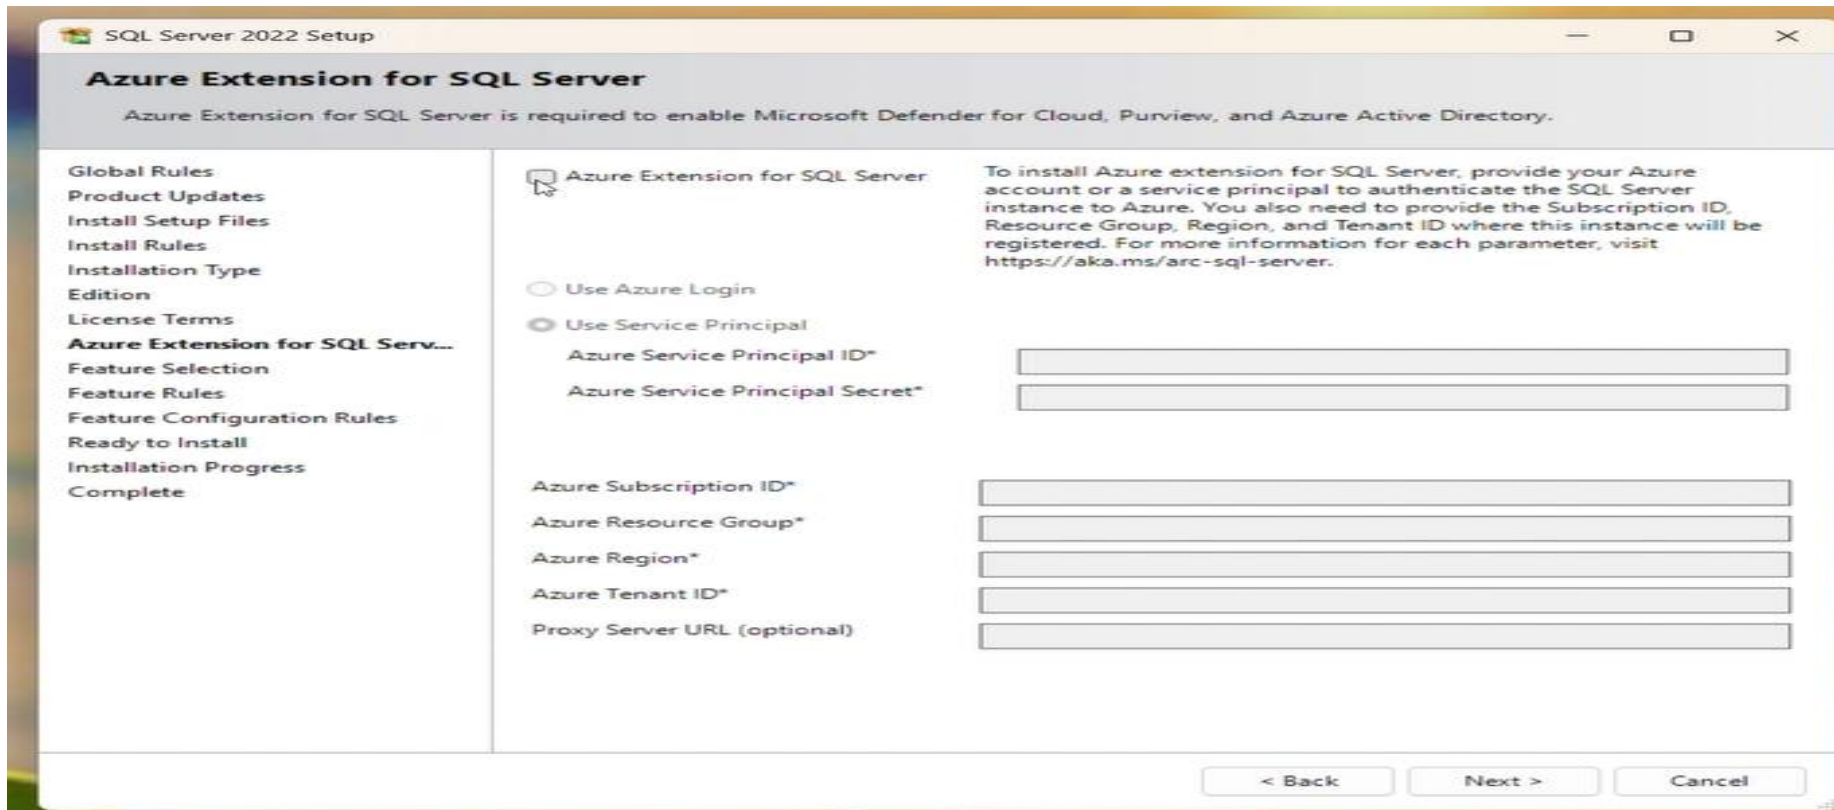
SQL Server 2022 Setup

Azure Extension for SQL Server

Azure Extension for SQL Server is required to enable Microsoft Defender for Cloud, Purview, and Azure Active Directory.

Global Rules
Product Updates
Install Setup Files
Install Rules
Installation Type
Edition
License Terms
Azure Extension for SQL Serv...
Feature Selection
Feature Rules
Feature Configuration Rules
Ready to Install
Installation Progress
Complete

Azure Extension for SQL Server

To install Azure extension for SQL Server, provide your Azure account or a service principal to authenticate the SQL Server instance to Azure. You also need to provide the Subscription ID, Resource Group, Region, and Tenant ID where this instance will be registered. For more information for each parameter, visit https://aka.ms/arc-sql-server.

Use Azure Login

Use Service Principal

Azure Service Principal ID*

Azure Service Principal Secret*

Azure Subscription ID*

Azure Resource Group*

Azure Region*

Azure Tenant ID*

Proxy Server URL (optional)

< Back

Next >

Cancel